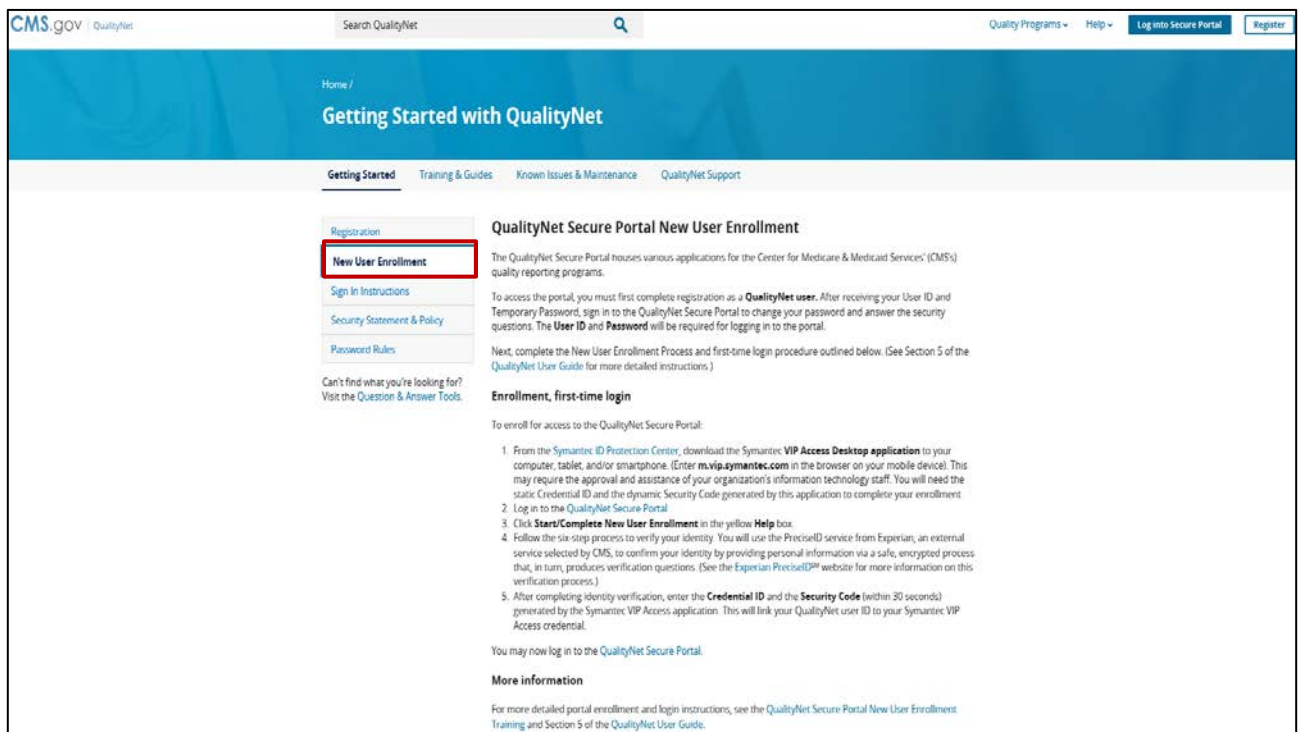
CMS.gov | QualityNet

Search QualityNet

Quality Programs ▾ Help ▾ Log into Secure Portal Register

Home /

Getting Started with QualityNet

Getting Started Training & Guides Known Issues & Maintenance QualityNet Support

Registration

New User Enrollment

Sign In Instructions

Security Statement & Policy

Password Rules

Can't find what you're looking for? Visit the Question & Answer Tools.

QualityNet Secure Portal New User Enrollment

The QualityNet Secure Portal houses various applications for the Center for Medicare & Medicaid Services' (CMS's) quality reporting programs.

To access the portal, you must first complete registration as a **QualityNet user.** After receiving your User ID and Temporary Password, sign in to the QualityNet Secure Portal to change your password and answer the security questions. The **User ID** and **Password** will be required for logging in to the portal.

Next, complete the New User Enrollment Process and first-time login procedure outlined below. (See Section 5 of the QualityNet User Guide for more detailed instructions.)

Enrollment, first-time login

To enroll for access to the QualityNet Secure Portal:

1. From the Symantec ID Protection Center, download the Symantec **VIP Access Desktop application** to your computer, tablet, and/or smartphone. (Enter **m.vip.symantec.com** in the browser on your mobile device). This may require the approval and assistance of your organization's information technology staff. You will need the static Credential ID and the dynamic Security Code generated by this application to complete your enrollment
2. Log in to the QualityNet Secure Portal
3. Click **Start/Complete New User Enrollment** in the yellow **Help** box
4. Follow the six-step process to verify your identity. You will use the PreciseID service from Experian, an external service selected by CMS, to confirm your identity by providing personal information via a safe, encrypted process that, in turn, produces verification questions. (See the Experian PreciseID℠ website for more information on this verification process.)
5. After completing identity verification, enter the **Credential ID** and the **Security Code** (within 30 seconds) generated by the Symantec VIP Access application. This will link your QualityNet user ID to your Symantec VIP Access credential.

You may now log in to the QualityNet Secure Portal.

More information

For more detailed portal enrollment and login instructions, see the QualityNet Secure Portal New User Enrollment Training and Section 5 of the QualityNet User Guide.